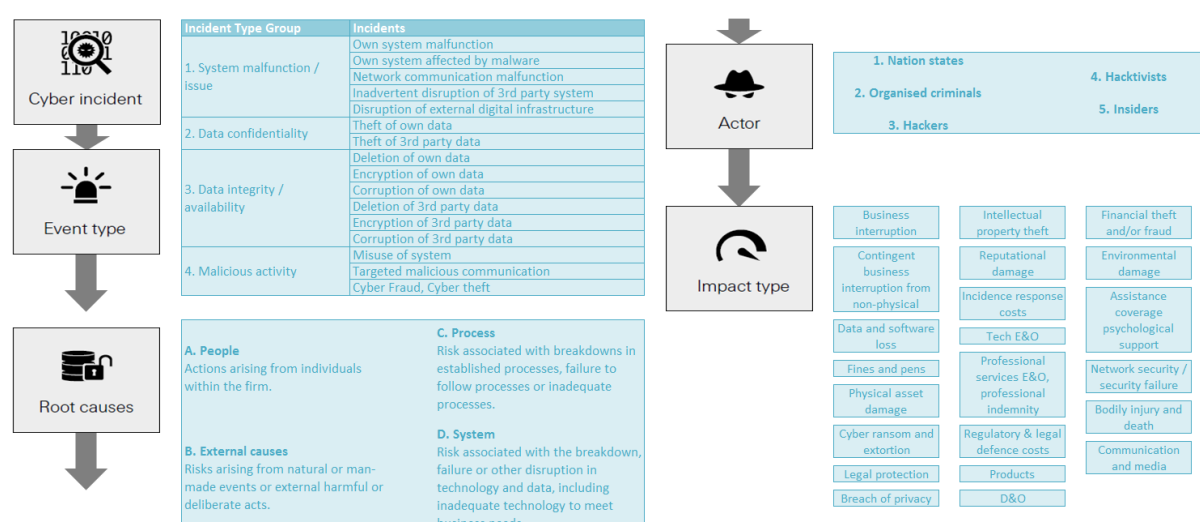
Cyber incident

Event type

Root causes

| Incident Type Group | Incidents |
|---|---|
| 1. System malfunction / issue | Own system malfunction |
| | Own system affected by malware |
| | Network communication malfunction |
| | Inadvertent disruption of 3rd party system |
| | Disruption of external digital infrastructure |
| 2. Data confidentiality | Theft of own data |
| | Theft of 3rd party data |
| 3. Data integrity / availability | Deletion of own data |
| | Encryption of own data |
| | Corruption of own data |
| | Deletion of 3rd party data |
| | Encryption of 3rd party data |
| | Corruption of 3rd party data |
| 4. Malicious activity | Misuse of system |
| | Targeted malicious communication |
| | Cyber Fraud, Cyber theft |

A. People
Actions arising from individuals within the firm.

B. External causes
Risks arising from natural or man-made events or external harmful or deliberate acts.

C. Process
Risk associated with breakdowns in established processes, failure to follow processes or inadequate processes.

D. System
Risk associated with the breakdown, failure or other disruption in technology and data, including inadequate technology to meet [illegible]

Actor

1. Nation states
2. Organised criminals
3. Hackers
4. Hacktivists
5. Insiders

Impact type

Business interruption
Contingent business interruption from non-physical
Data and software loss
Fines and pens
Physical asset damage
Cyber ransom and extortion
Legal protection
Breach of privacy

Intellectual property theft
Reputational damage
Incidence response costs
Tech E&O
Professional services E&O, professional indemnity
Regulatory & legal defence costs
Products
D&O

Financial theft and/or fraud
Environmental damage
Assistance coverage psychological support
Network security / security failure
Bodily injury and death
Communication and media